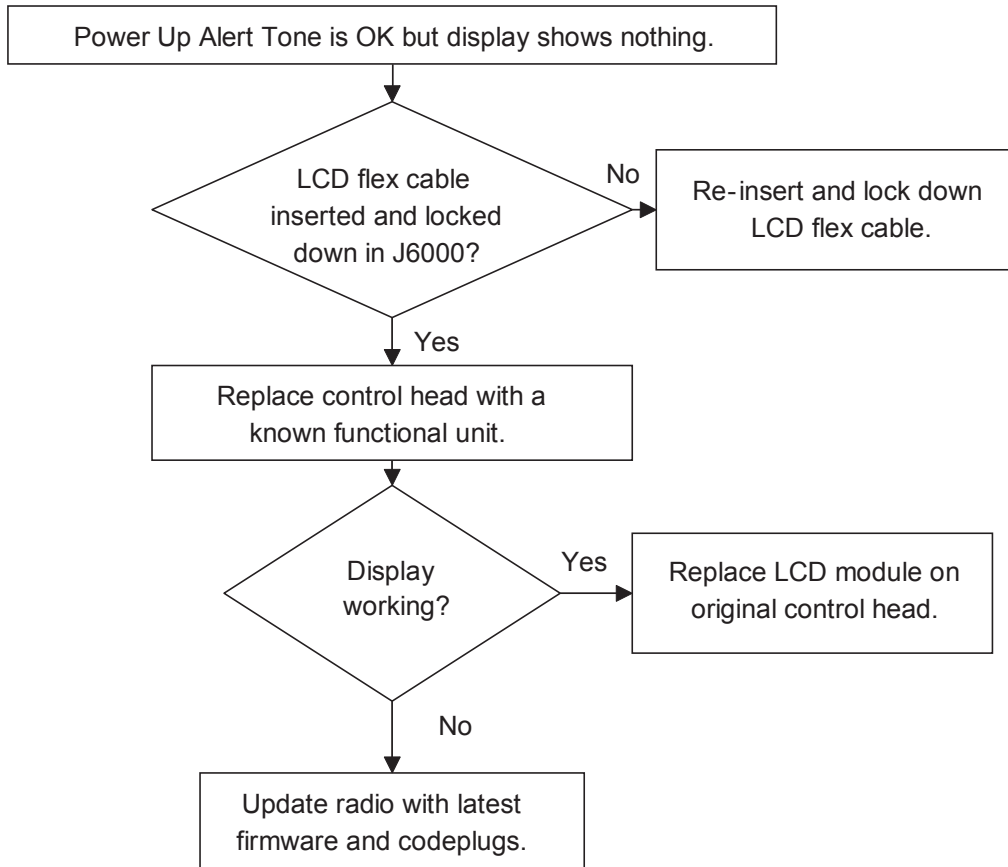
Power Up Alert Tone is OK but display shows nothing.

LCD flex cable inserted and locked down in J6000?

No

Re-insert and lock down LCD flex cable.

Yes

Replace control head with a known functional unit.

Display working?

Yes

Replace LCD module on original control head.

No

Update radio with latest firmware and codeplugs.